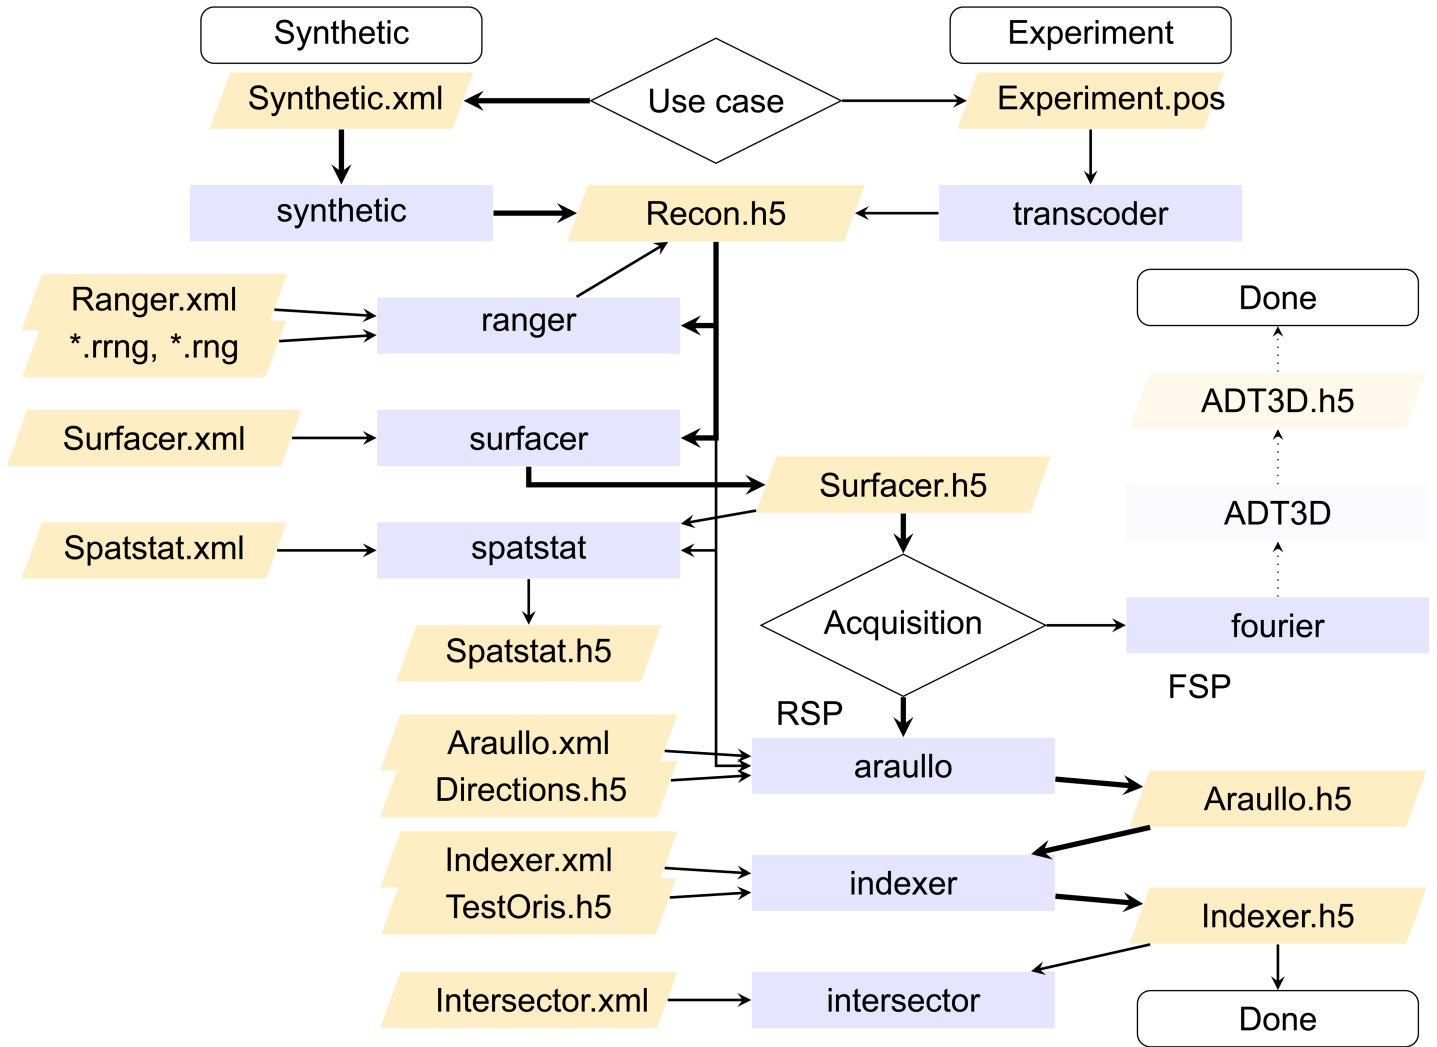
Synthetic

Experiment

Synthetic.xml

Use case

Experiment.pos

synthetic

Recon.h5

transcoder

Ranger.xml
*.rrng, *.rng

ranger

Done

ADT3D.h5

Surfacer.xml

surfacer

Surfacer.h5

ADT3D

Spatstat.xml

spatstat

Acquisition

fourier

Spatstat.h5

FSP

RSP

Araullo.xml
Directions.h5

araullo

Araullo.h5

Indexer.xml
TestOris.h5

indexer

Indexer.h5

Intersector.xml

intersector

Done